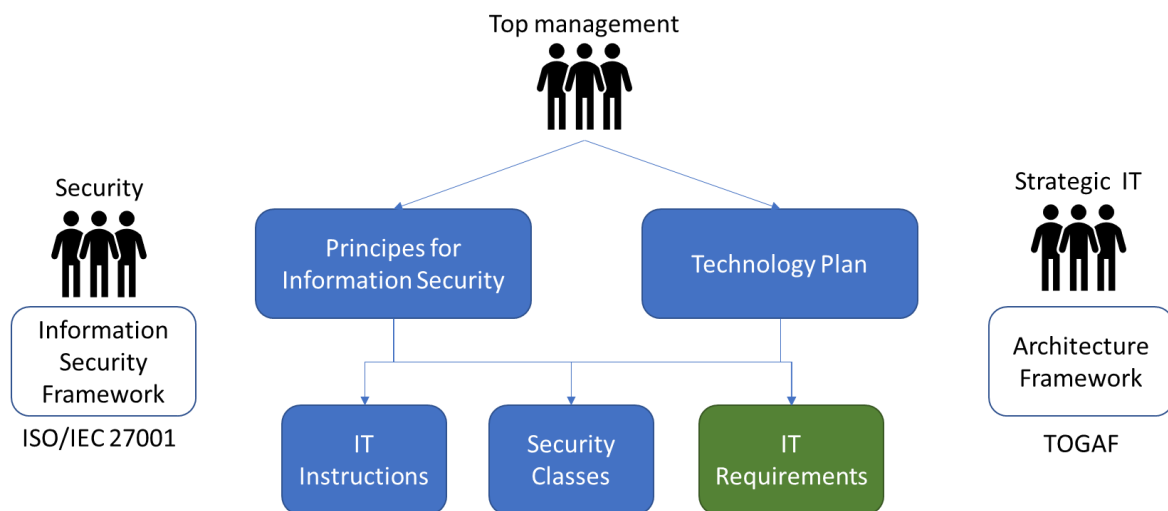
Top management

Security

Information Security Framework

ISO/IEC 27001

Principes for Information Security

Technology Plan

Strategic IT

Architecture Framework

TOGAF

IT Instructions

Security Classes

IT Requirements